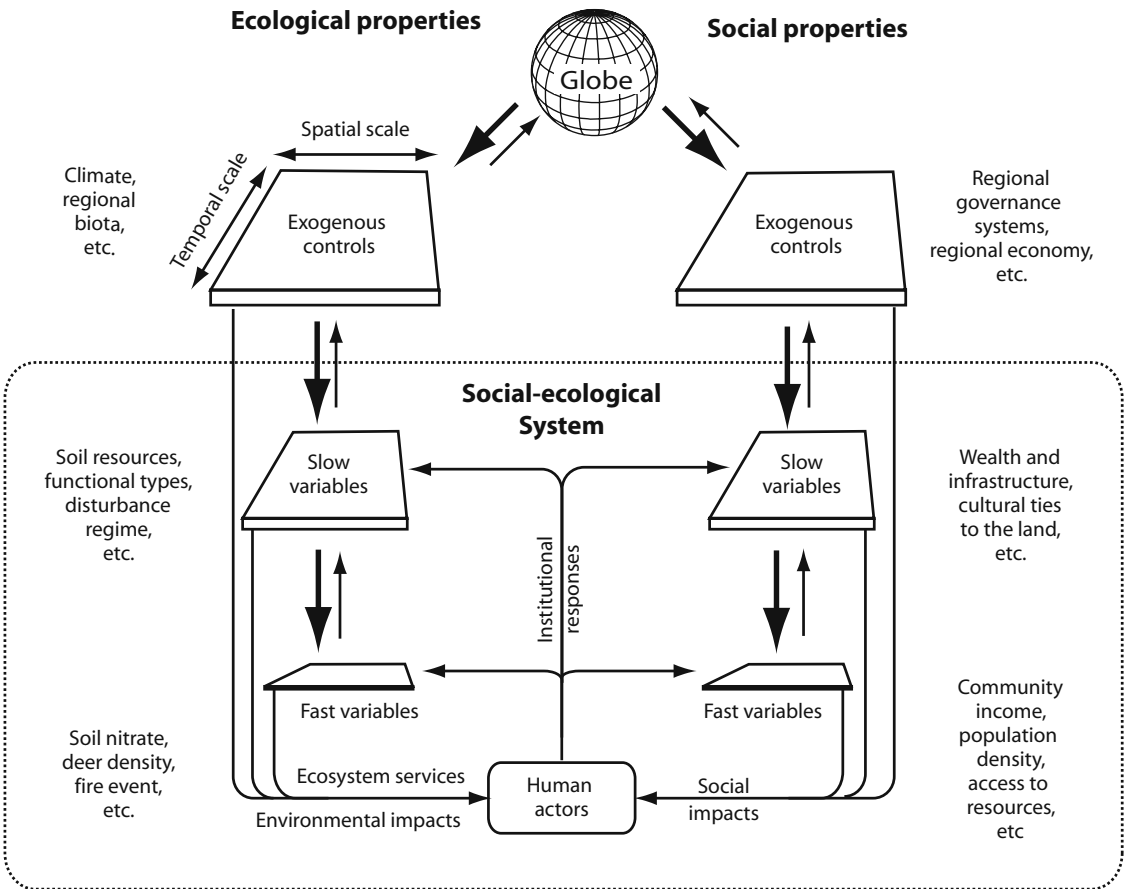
Ecological properties

Globe

Social properties

Spatial scale

Temporal scale

Climate, regional biota, etc.

Exogenous controls

Exogenous controls

Regional governance systems, regional economy, etc.

Social-ecological System

Soil resources, functional types, disturbance regime, etc.

Slow variables

Slow variables

Wealth and infrastructure, cultural ties to the land, etc.

Institutional responses

Fast variables

Fast variables

Community income, population density, access to resources, etc

Soil nitrate, deer density, fire event, etc.

Ecosystem services

Human actors

Social impacts

Environmental impacts